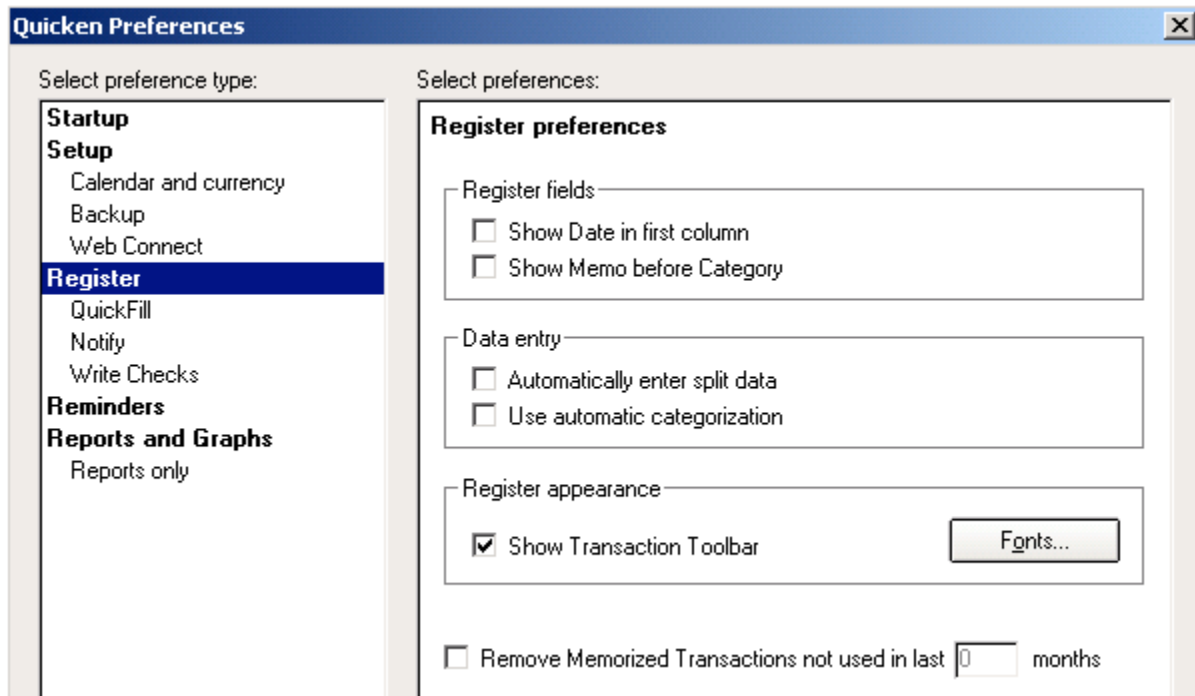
Quicken Preferences

Select preference type:

Startup
Setup
Calendar and currency
Backup
Web Connect
Register
QuickFill
Notify
Write Checks
Reminders
Reports and Graphs
Reports only

Select preferences:

Register preferences

Register fields
Show Date in first column
Show Memo before Category

Data entry
Automatically enter split data
Use automatic categorization

Register appearance
Show Transaction Toolbar
Fonts...

Remove Memorized Transactions not used in last 0 months